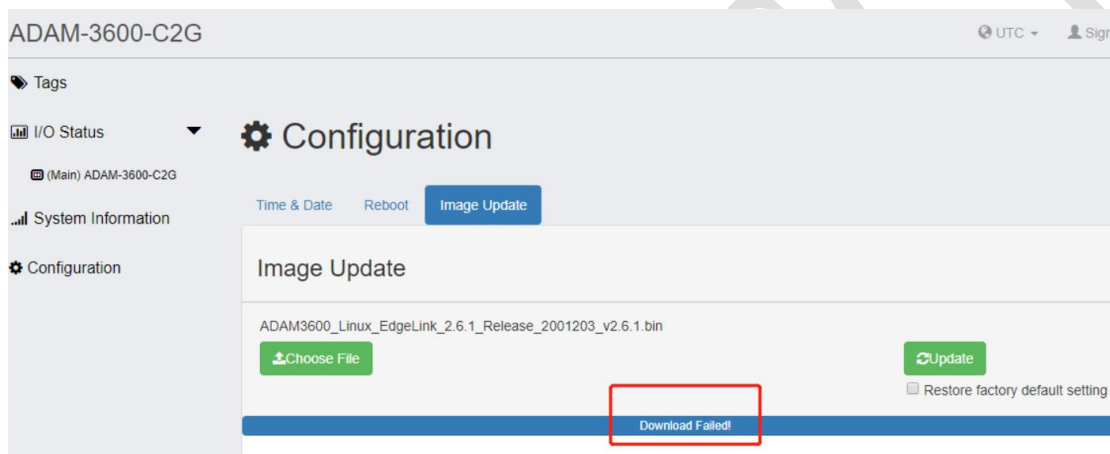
ADAM-3600-C2G

UTC Sign

Tags

I/O Status

(Main) ADAM-3600-C2G

System Information

Configuration

Configuration

Time & Date Reboot Image Update

Image Update

ADAM3600_Linux_EdgeLink_2.6.1_Release_2001203_v2.6.1.bin

Choose File

Update

Restore factory default setting

Download Failed!